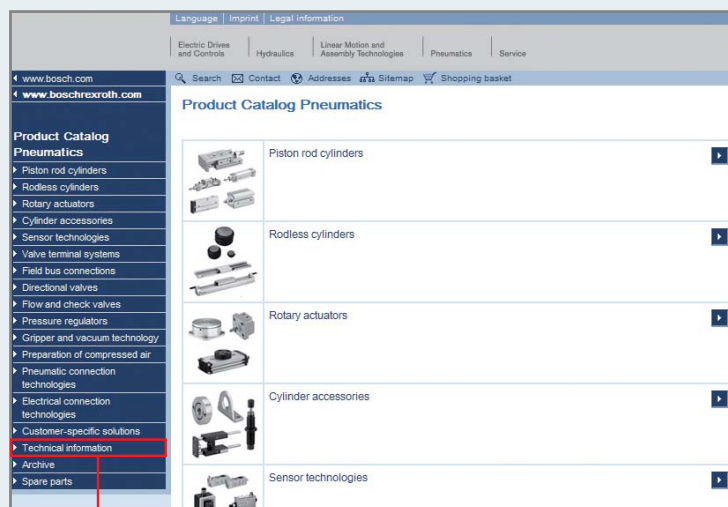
Language | Imprint | Legal information

Electric Drives and Controls | Hydraulics | Linear Motion and Assembly Technologies | Pneumatics | Service

www.bosch.com
www.boschrexroth.com

Search Contact Addresses Sitemap Shopping basket

Product Catalog Pneumatics

Product Catalog Pneumatics
Piston rod cylinders
Rodless cylinders
Rotary actuators
Cylinder accessories
Sensor technologies
Valve terminal systems
Field bus connections
Directional valves
Flow and check valves
Pressure regulators
Gripper and vacuum technology
Preparation of compressed air
Pneumatic connection technologies
Electrical connection technologies
Customer-specific solutions
Technical information
Archive
Spare parts

Piston rod cylinders

Rodless cylinders

Rotary actuators

Cylinder accessories

Sensor technologies